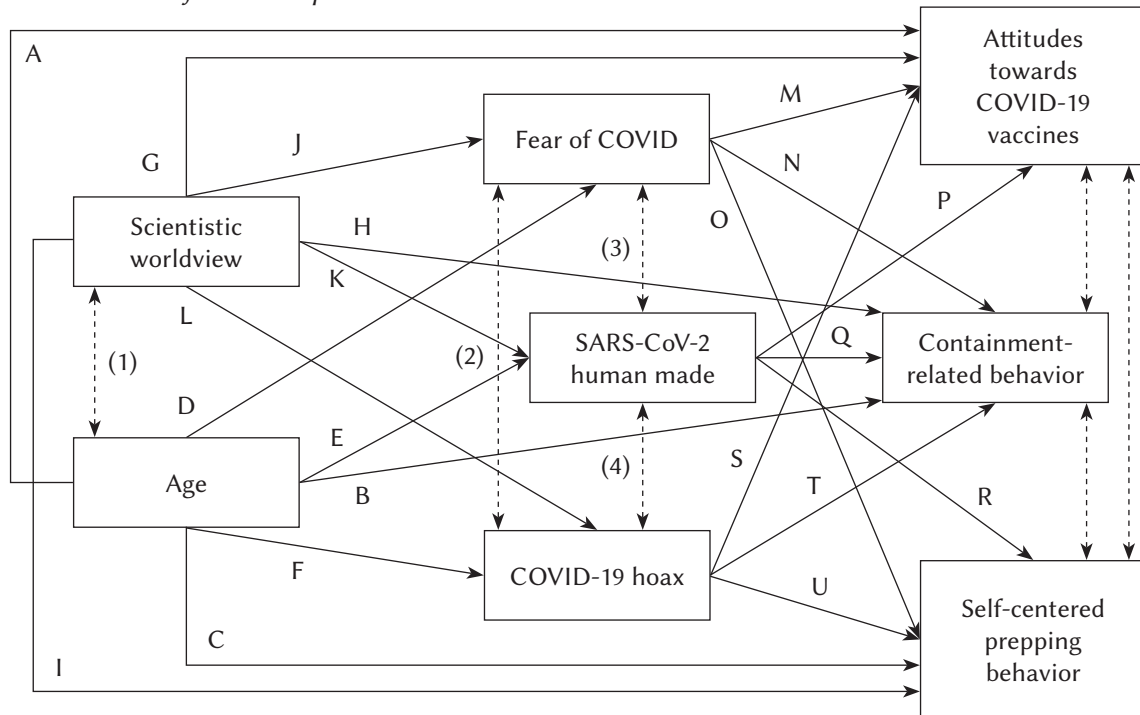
Attitudes towards COVID-19 vaccines

A

G

J

M

Fear of COVID

N

Scientistic worldview

H

O

P

(3)

K

L

(1)

(2)

SARS-CoV-2 human made

Q

Containment-related behavior

D

E

Age

(4)

S

T

B

R

F

COVID-19 hoax

U

C

Self-centered prepping behavior

I